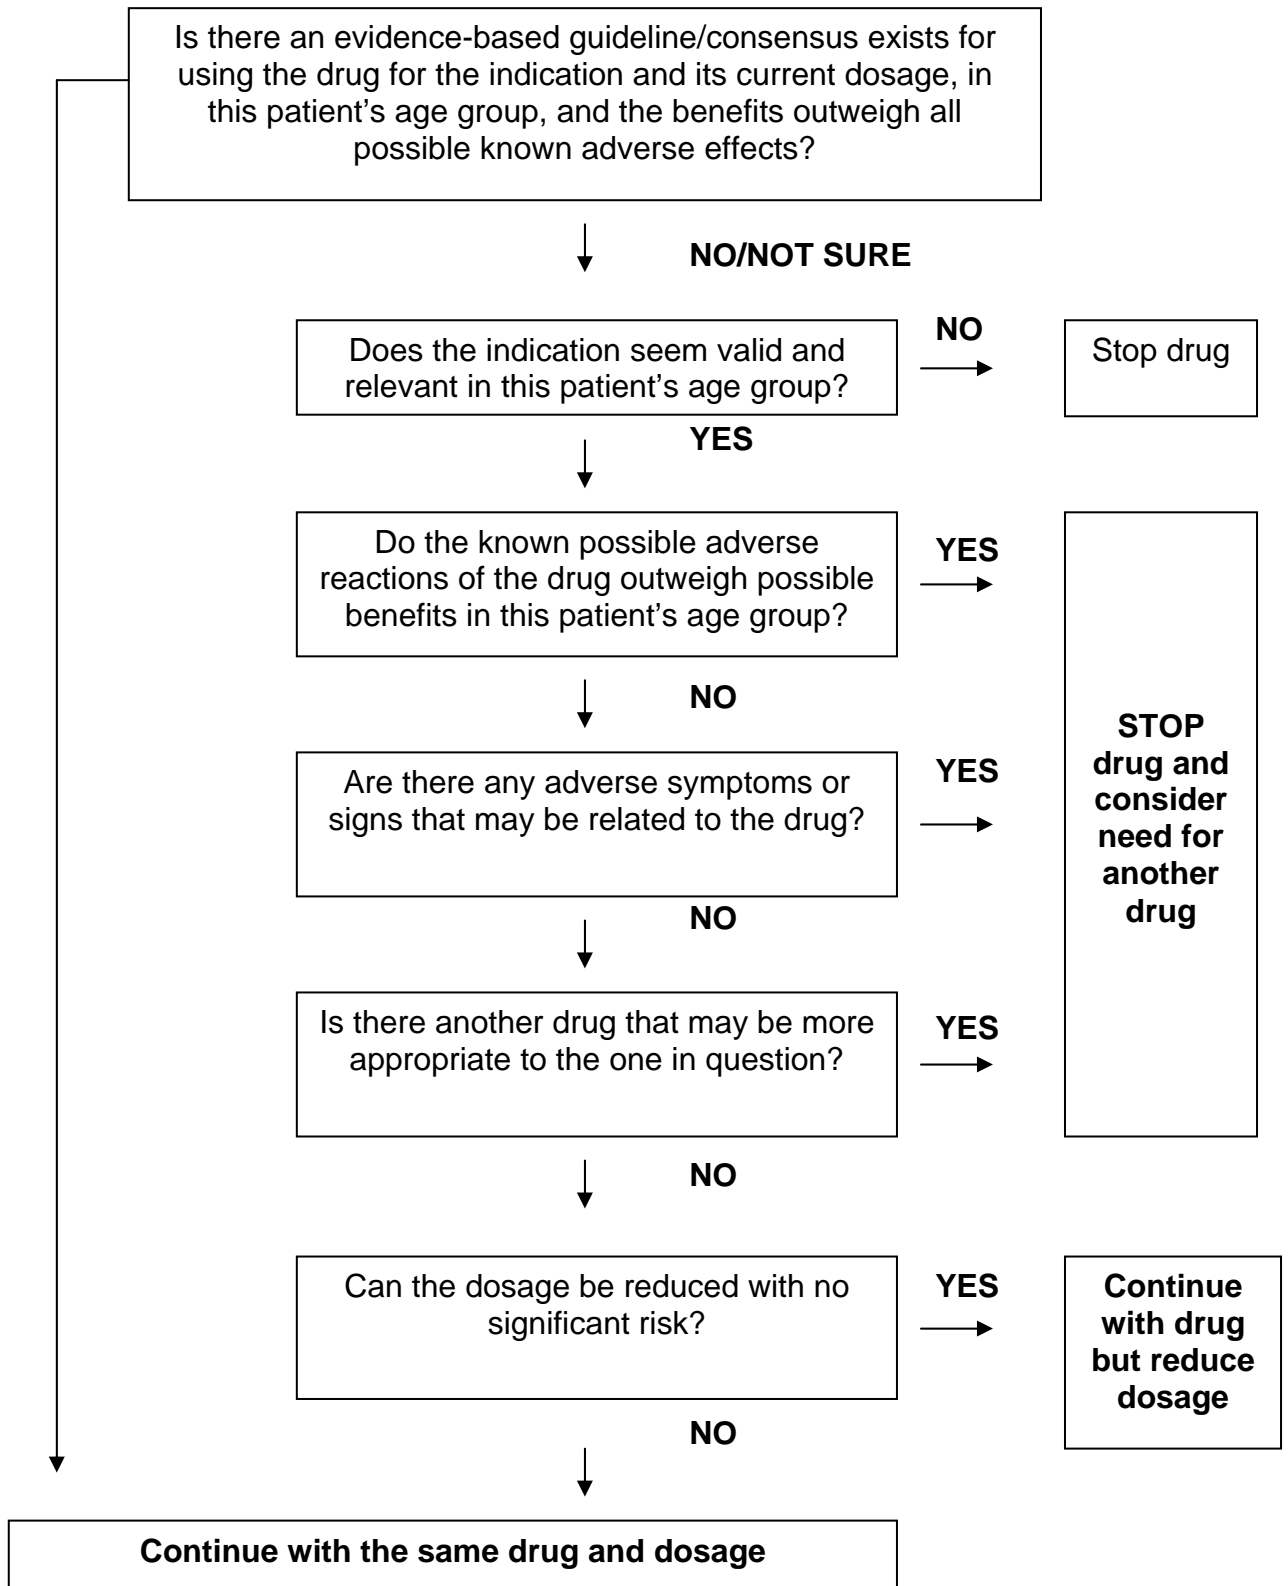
Is there an evidence-based guideline/consensus exists for using the drug for the indication and its current dosage, in this patient's age group, and the benefits outweigh all possible known adverse effects?

NO/NOT SURE

Does the indication seem valid and relevant in this patient's age group?

NO

Stop drug

YES

Do the known possible adverse reactions of the drug outweigh possible benefits in this patient's age group?

YES

NO

Are there any adverse symptoms or signs that may be related to the drug?

YES

STOP drug and consider need for another drug

NO

Is there another drug that may be more appropriate to the one in question?

YES

NO

Can the dosage be reduced with no significant risk?

YES

Continue with drug but reduce dosage

NO

Continue with the same drug and dosage